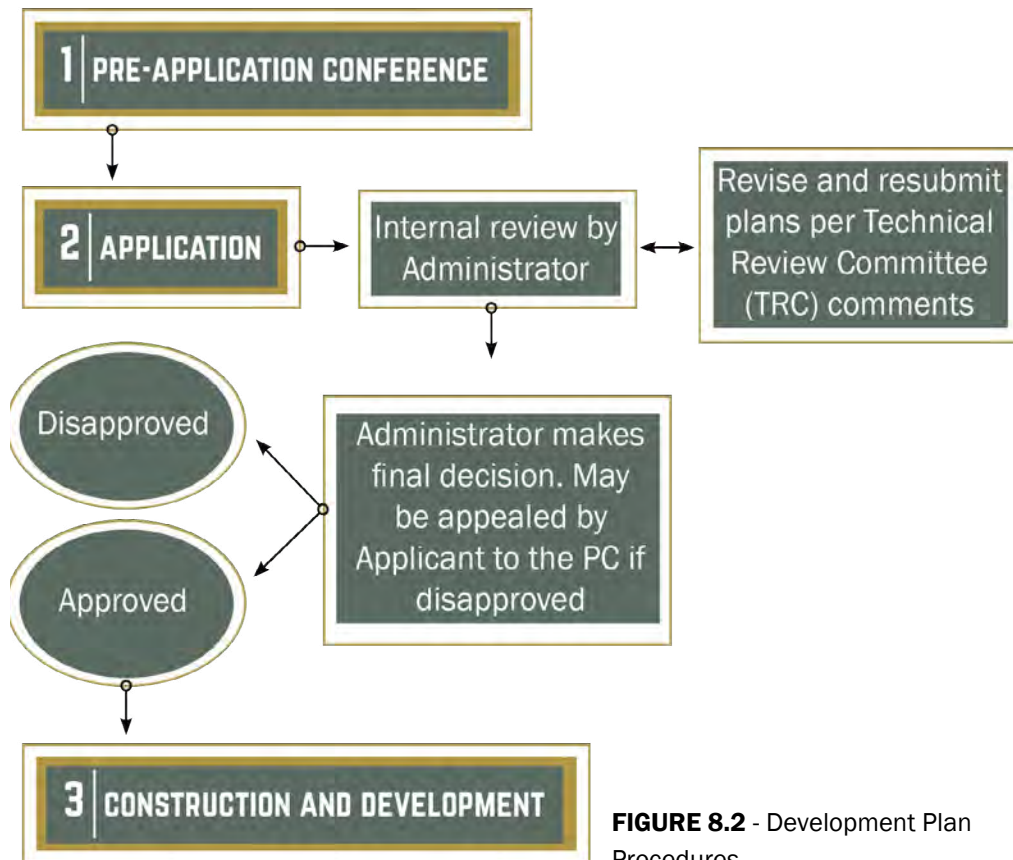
1 PRE-APPLICATION CONFERENCE

2 APPLICATION

Internal review by Administrator

Revise and resubmit plans per Technical Review Committee (TRC) comments

Disapproved

Administrator makes final decision. May be appealed by Applicant to the PC if disapproved

Approved

3 CONSTRUCTION AND DEVELOPMENT

**FIGURE 8.2** - Development Plan Procedures